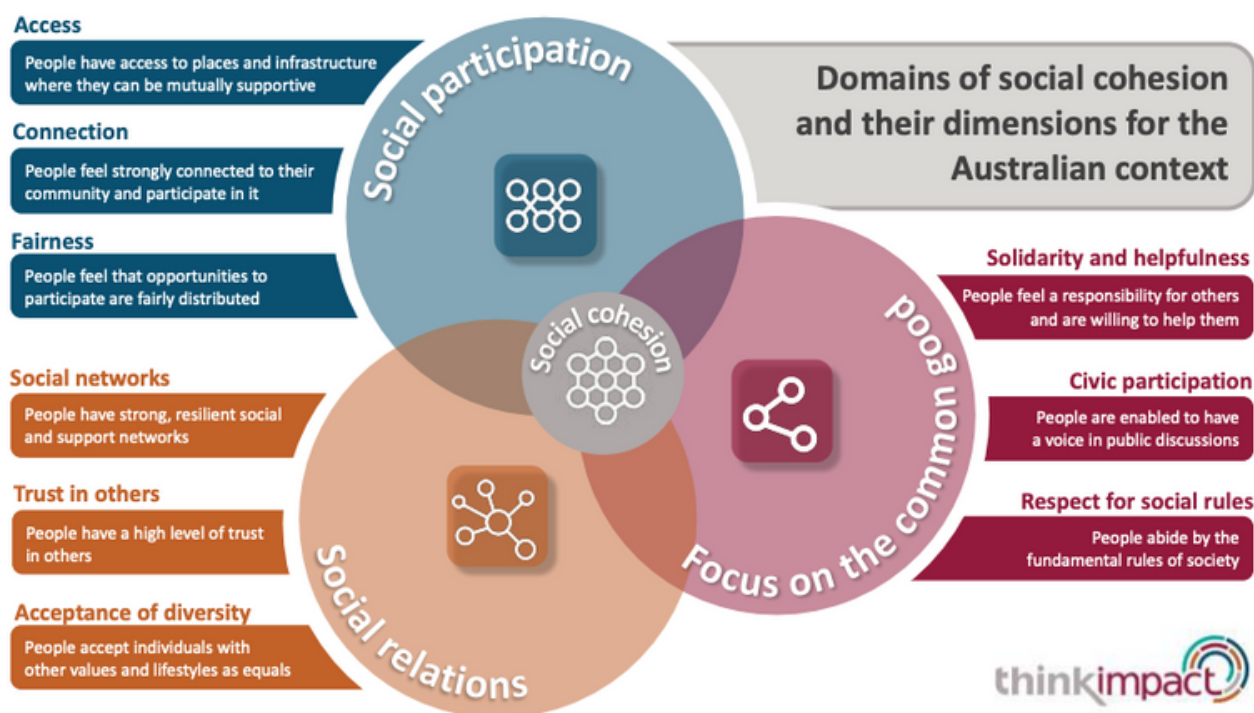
Access
People have access to places and infrastructure where they can be mutually supportive

Connection
People feel strongly connected to their community and participate in it

Fairness
People feel that opportunities to participate are fairly distributed

Social networks
People have strong, resilient social and support networks

Trust in others
People have a high level of trust in others

Acceptance of diversity
People accept individuals with other values and lifestyles as equals

Social participation

Domains of social cohesion and their dimensions for the Australian context

Social cohesion

Social relations

Focus on the common good

Solidarity and helpfulness
People feel a responsibility for others and are willing to help them

Civic participation
People are enabled to have a voice in public discussions

Respect for social rules
People abide by the fundamental rules of society

thinkimpact